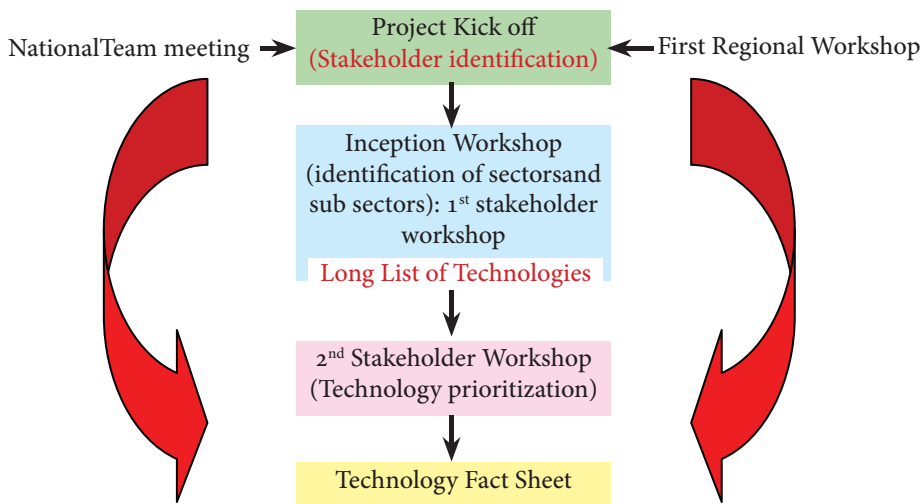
NationalTeam meeting

Project Kick off
(Stakeholder identification)

First Regional Workshop

Inception Workshop (identification of sectorsand sub sectors): 1$^{st}$ stakeholder workshop

Long List of Technologies

2$^{nd}$ Stakeholder Workshop (Technology prioritization)

Technology Fact Sheet